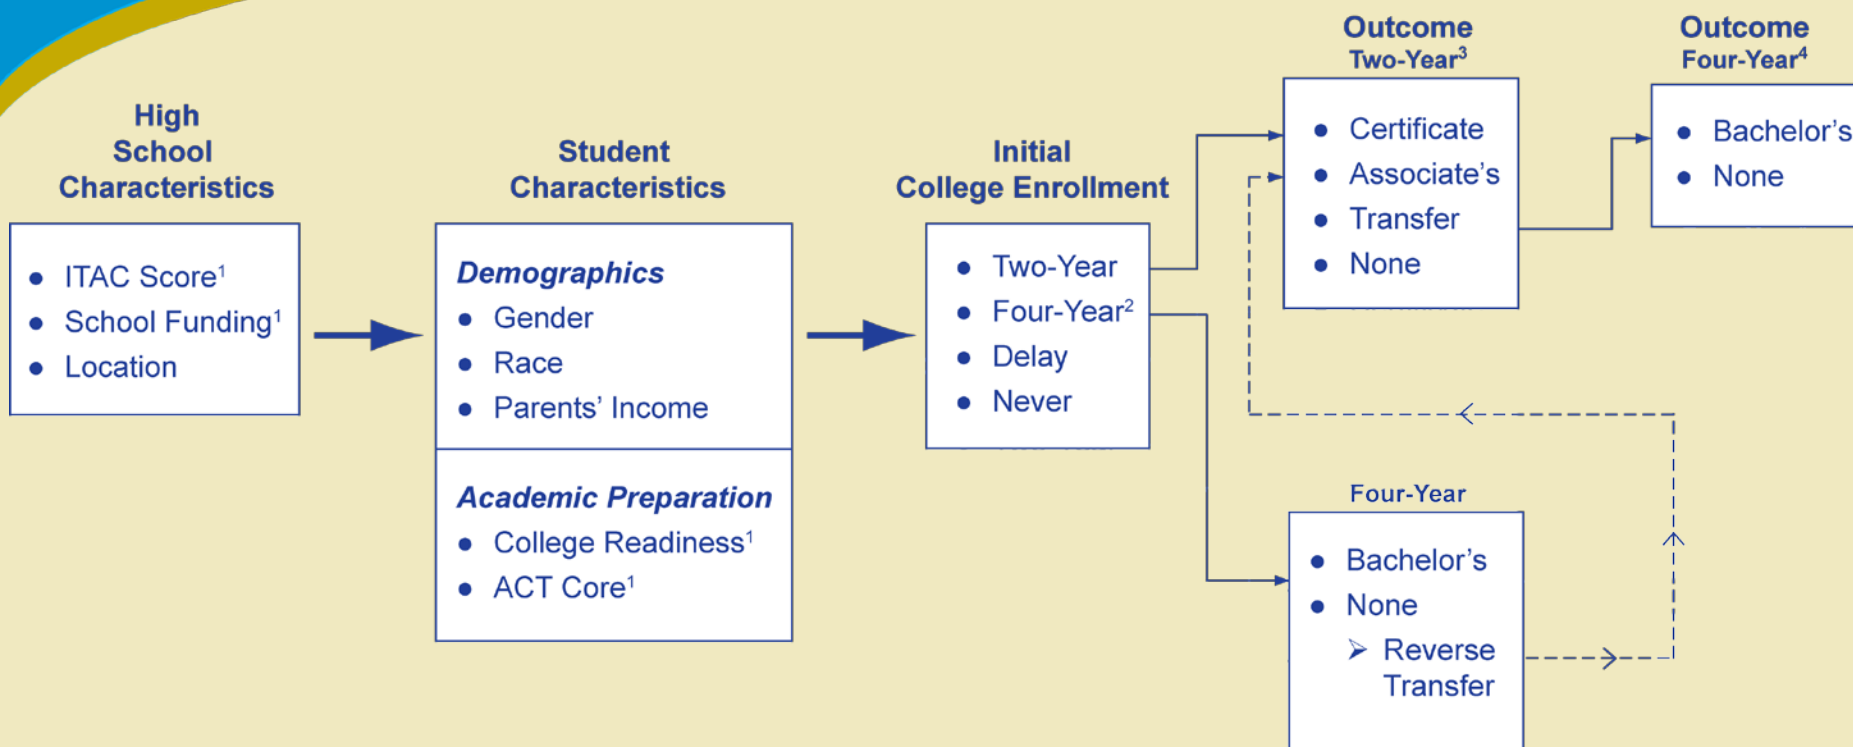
High School Characteristics

- ITAC Score$^1$
- School Funding$^1$
- Location

Student Characteristics

*Demographics*
- Gender
- Race
- Parents' Income

*Academic Preparation*
- College Readiness$^1$
- ACT Core$^1$

Initial College Enrollment

- Two-Year
- Four-Year$^2$
- Delay
- Never

Outcome
Two-Year$^3$

- Certificate
- Associate's
- Transfer
- None

Outcome
Four-Year$^4$

- Bachelor's
- None

Four-Year

- Bachelor's
- None
  - Reverse Transfer